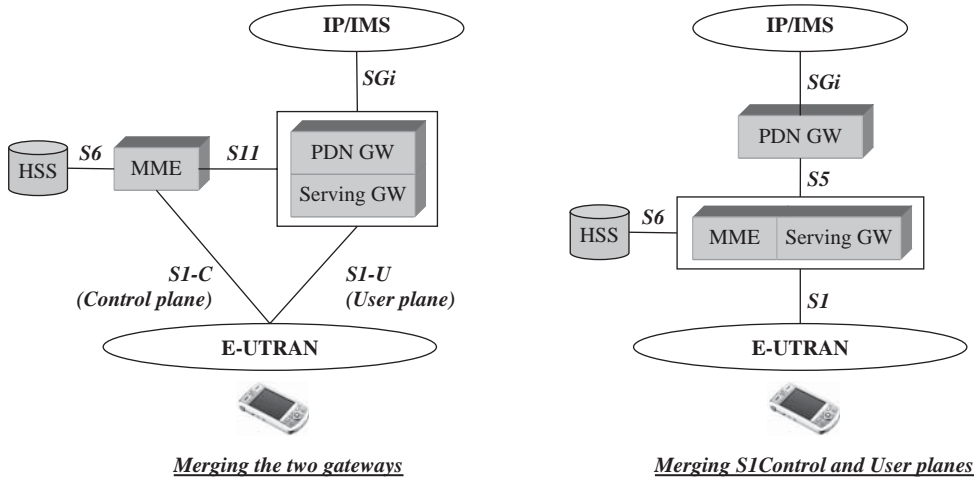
IP/IMS

SGi

HSS

S6

MME

S11

PDN GW

Serving GW

S1-C
(Control plane)

S1-U
(User plane)

E-UTRAN

Merging the two gateways

IP/IMS

SGi

PDN GW

S5

HSS

S6

MME

Serving GW

S1

E-UTRAN

Merging S1Control and User planes